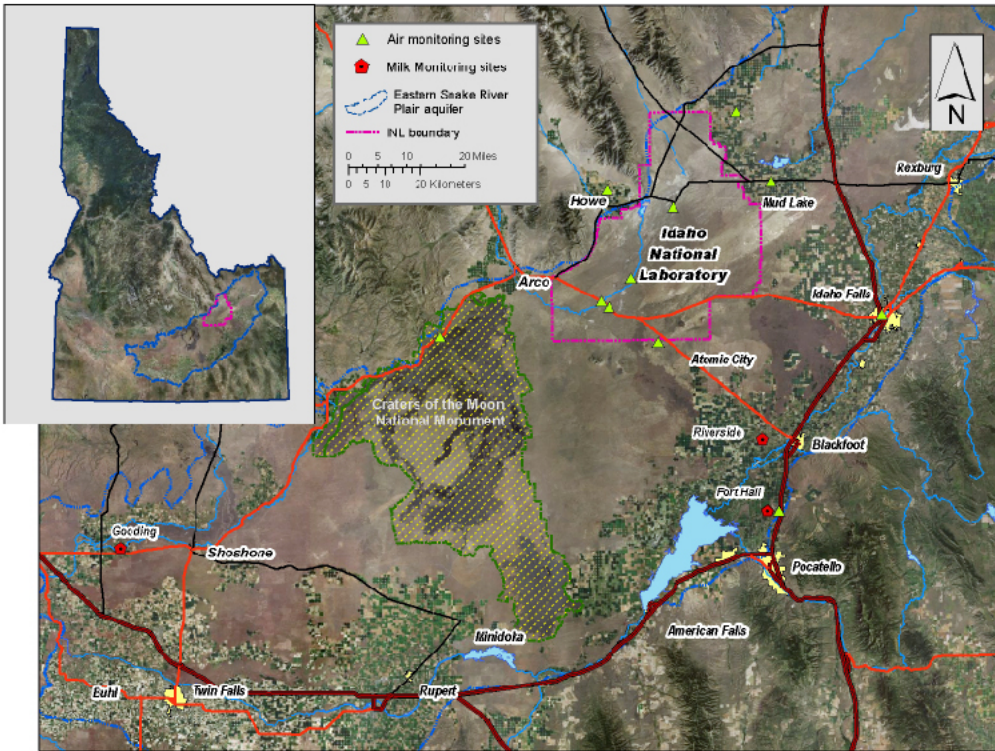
Air monitoring sites
Milk Monitoring sites
Eastern Snake River Plain aquifer
INL boundary
0 5 10 20 Miles
0 5 10 20 Kilometers

N

Rexburg
Mud Lake
Howe
Idaho National Laboratory
Arco
Idaho Falls
Atomic City
Craters of the Moon National Monument
Riverside
Blackfoot
Fort Hall
Gooding
Shoshone
Pocatello
Minidoka
American Falls
Buhl
Twin Falls
Rupert